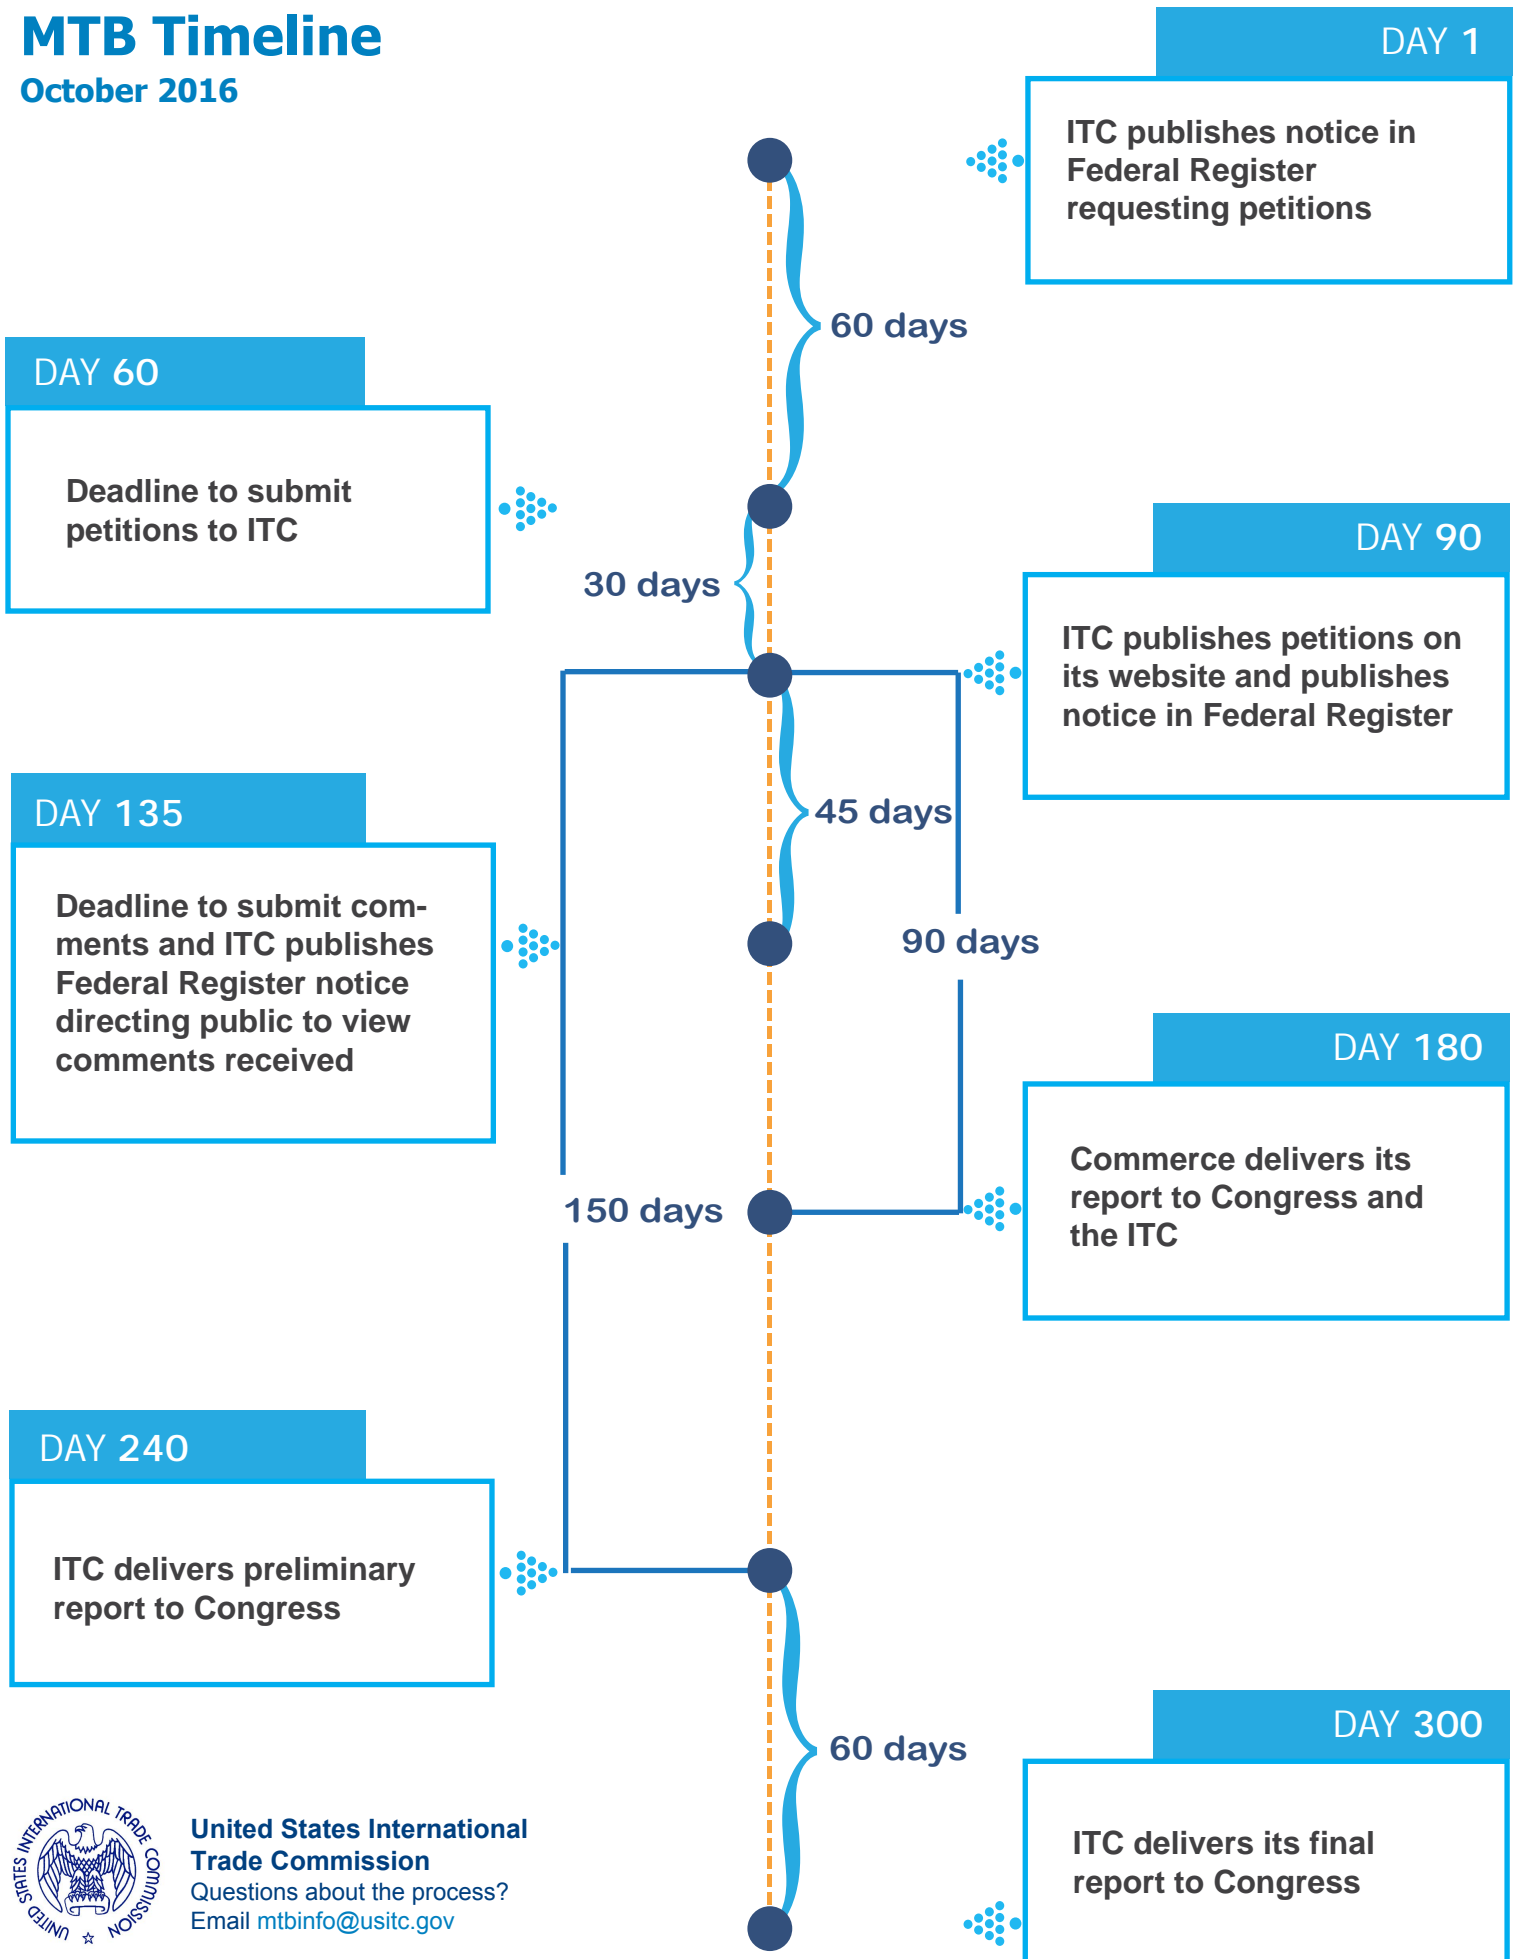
MTB Timeline
October 2016

DAY 1
ITC publishes notice in Federal Register requesting petitions

60 days

DAY 60
Deadline to submit petitions to ITC

30 days

DAY 90
ITC publishes petitions on its website and publishes notice in Federal Register

45 days

DAY 135
Deadline to submit comments and ITC publishes Federal Register notice directing public to view comments received

90 days

DAY 180
Commerce delivers its report to Congress and the ITC

150 days

DAY 240
ITC delivers preliminary report to Congress

60 days

DAY 300
ITC delivers its final report to Congress

UNITED STATES INTERNATIONAL TRADE COMMISSION

United States International Trade Commission
Questions about the process?
Email mtbinfo@usitc.gov